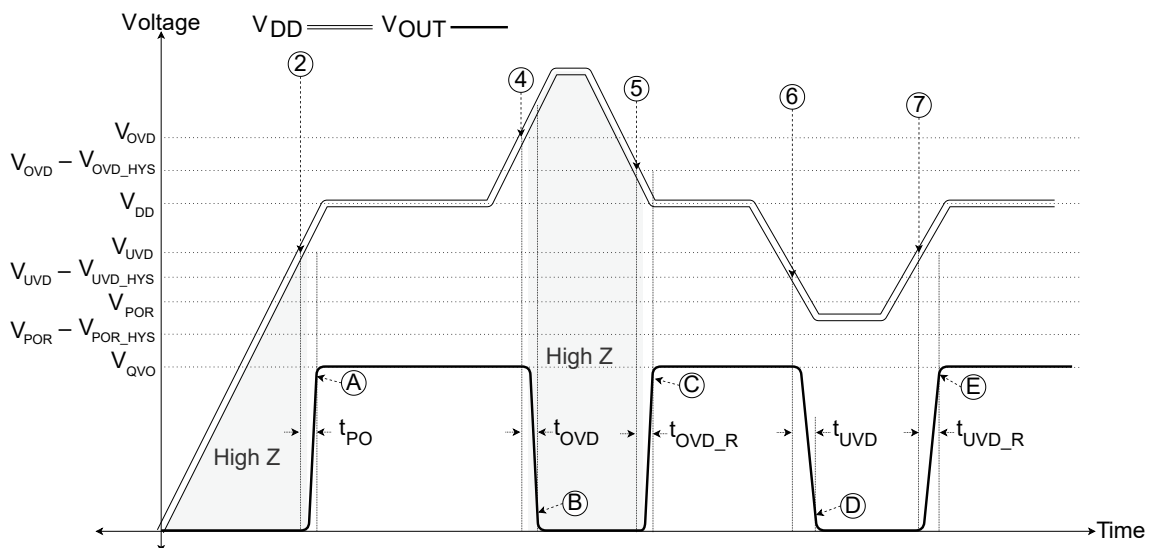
Voltage $V_{DD}$ $V_{OUT}$

②
④
⑤
⑥
⑦

$V_{OVD}$
$V_{OVD} - V_{OVD\_HYS}$
$V_{DD}$
$V_{UVD}$
$V_{UVD} - V_{UVD\_HYS}$
$V_{POR}$
$V_{POR} - V_{POR\_HYS}$
$V_{QVO}$

High Z
Ⓐ
Ⓒ
Ⓔ
$t_{PO}$
$t_{OVD}$
$t_{OVD\_R}$
$t_{UVD}$
$t_{UVD\_R}$
High Z
Ⓑ
Ⓓ
Time